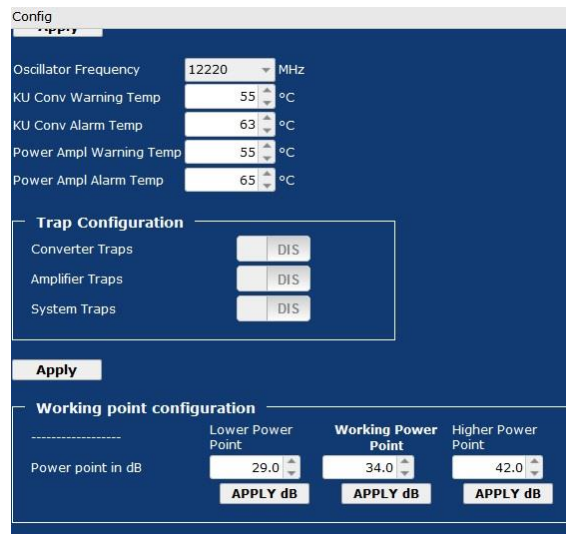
Config

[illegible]

Oscillator Frequency 12220 MHz
KU Conv Warning Temp 55 °C
KU Conv Alarm Temp 63 °C
Power Ampl Warning Temp 55 °C
Power Ampl Alarm Temp 65 °C

Trap Configuration
Converter Traps DIS
Amplifier Traps DIS
System Traps DIS

Apply

Working point configuration

| ------------------ | Lower Power Point | Working Power Point | Higher Power Point |
|---|---|---|---|
| Power point in dB | 29.0 | 34.0 | 42.0 |
| | APPLY dB | APPLY dB | APPLY dB |